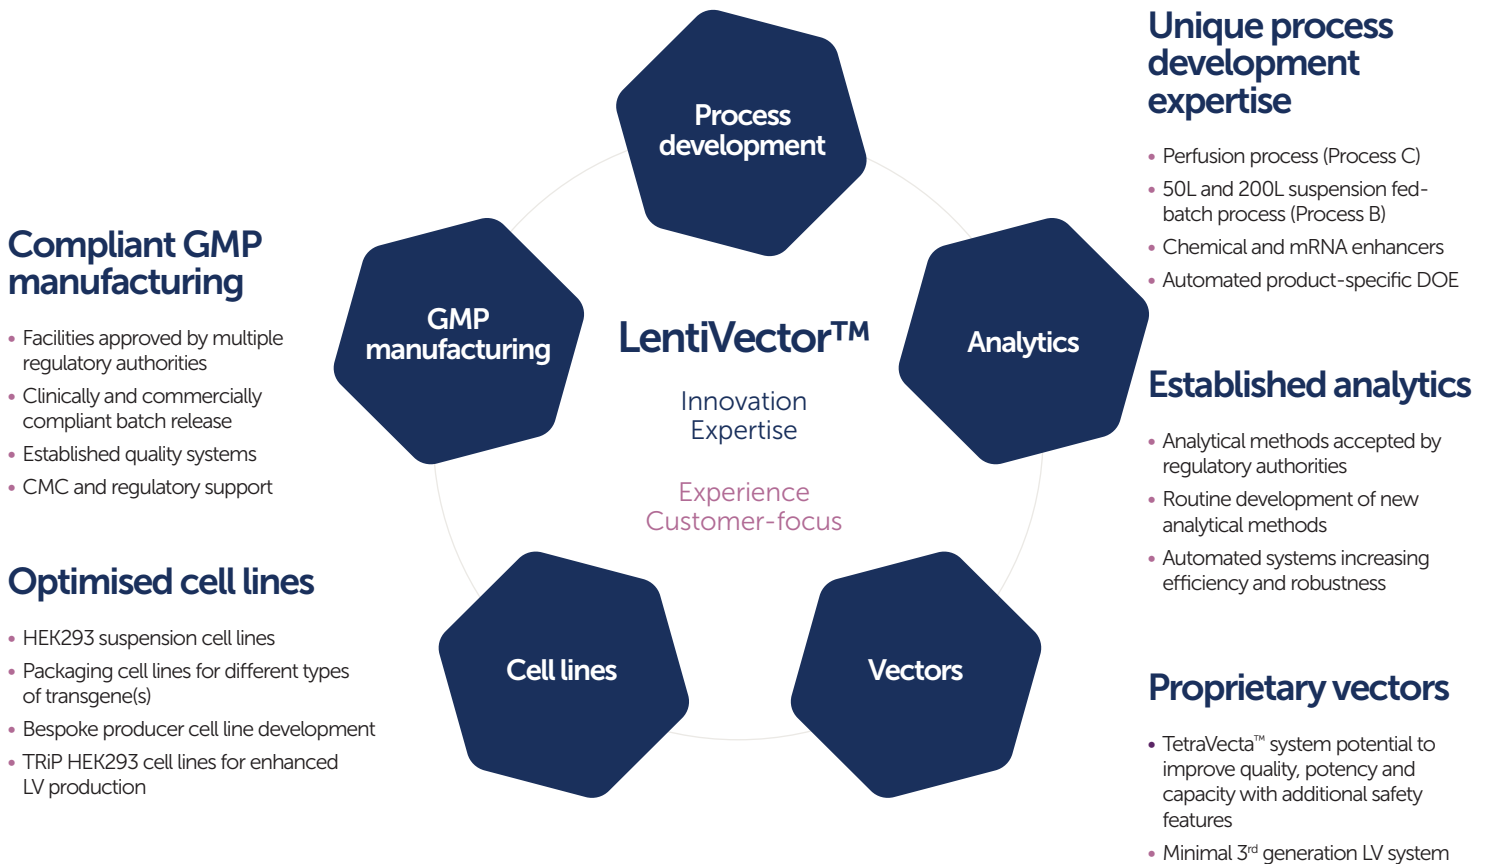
Unique process development expertise

- Perfusion process (Process C)
- 50L and 200L suspension fed-batch process (Process B)
- Chemical and mRNA enhancers
- Automated product-specific DOE

Compliant GMP manufacturing

- Facilities approved by multiple regulatory authorities
- Clinically and commercially compliant batch release
- Established quality systems
- CMC and regulatory support

Process development

GMP manufacturing

LentiVector™

Innovation
Expertise

Experience
Customer-focus

Analytics

Cell lines

Vectors

Established analytics

- Analytical methods accepted by regulatory authorities
- Routine development of new analytical methods
- Automated systems increasing efficiency and robustness

Optimised cell lines

- HEK293 suspension cell lines
- Packaging cell lines for different types of transgene(s)
- Bespoke producer cell line development
- TRiP HEK293 cell lines for enhanced LV production

Proprietary vectors

- TetraVecta™ system potential to improve quality, potency and capacity with additional safety features
- Minimal 3$^{rd}$ generation LV system